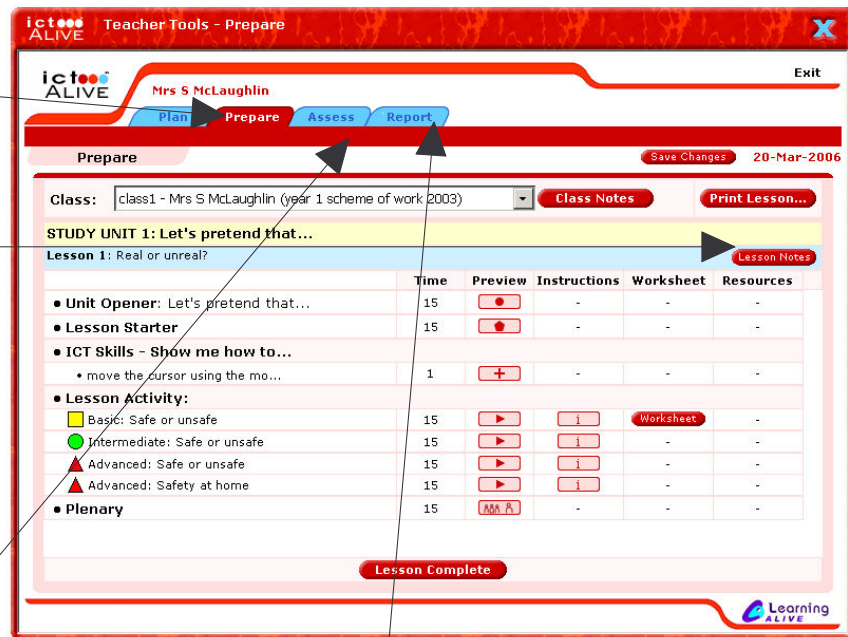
ict ALIVE Teacher Tools - Prepare

ict ALIVE

Mrs S McLaughlin

Exit

Plan Prepare Assess Report

Prepare

Save Changes 20-Mar-2006

Class: class1 - Mrs S McLaughlin (year 1 scheme of work 2003) Class Notes Print Lesson...

STUDY UNIT 1: Let's pretend that...

Lesson 1: Real or unreal?

Lesson Notes

| | Time | Preview | Instructions | Worksheet | Resources |
|---|---|---|---|---|---|
| • Unit Opener: Let's pretend that... | 15 | | - | - | - |
| • Lesson Starter | 15 | | - | - | - |
| • ICT Skills - Show me how to... | | | | | |
| • move the cursor using the mo... | 1 | | - | - | - |
| • Lesson Activity: | | | | | |
| Basic: Safe or unsafe | 15 | | i | Worksheet | - |
| Intermediate: Safe or unsafe | 15 | | i | - | - |
| Advanced: Safe or unsafe | 15 | | i | - | - |
| Advanced: Safety at home | 15 | | i | - | - |
| • Plenary | 15 | | - | - | - |

Lesson Complete

Learning ALIVE